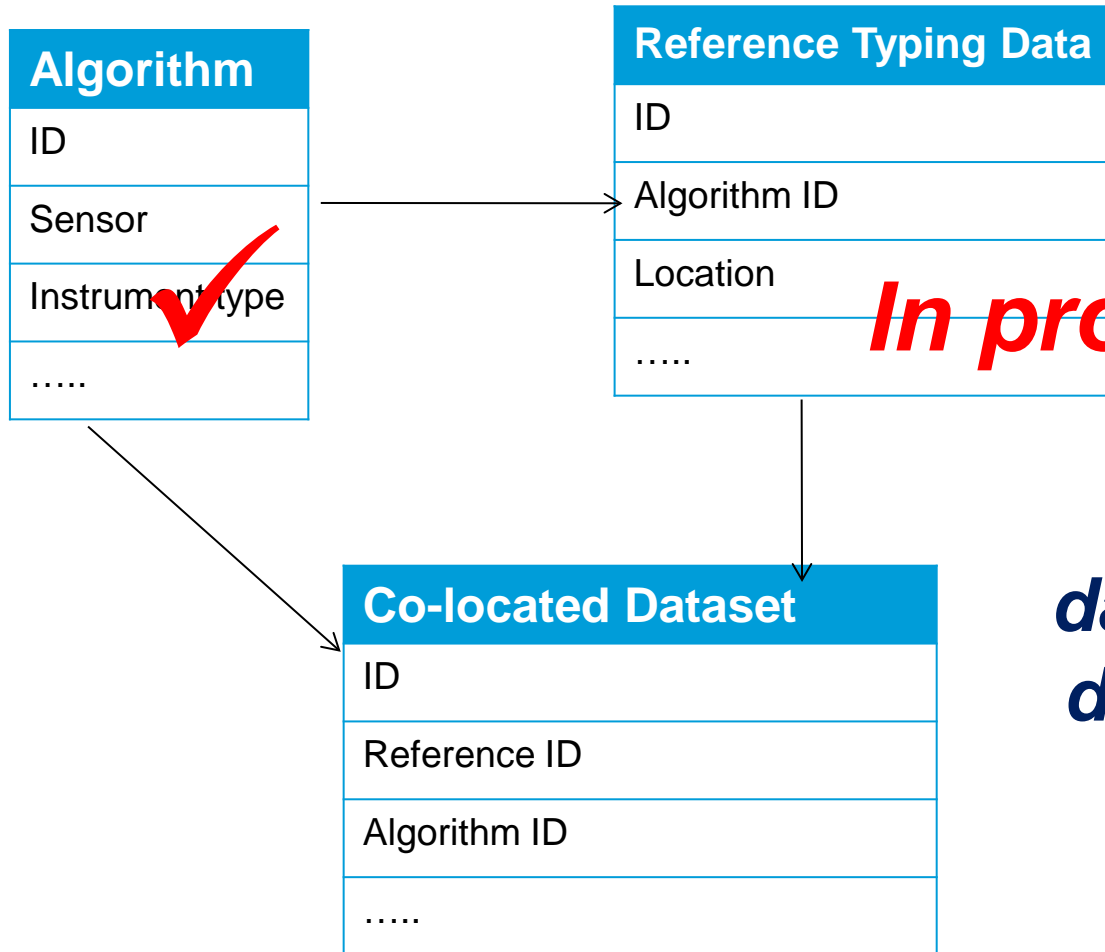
Algorithm

| Algorithm |
|---|
| ID |
| Sensor |
| Instrument type |
| ….. |

| Reference Typing Data |
|---|
| ID |
| Algorithm ID |
| Location |
| ….. |

In pro

| Co-located Dataset |
|---|
| ID |
| Reference ID |
| Algorithm ID |
| ….. |

da
d